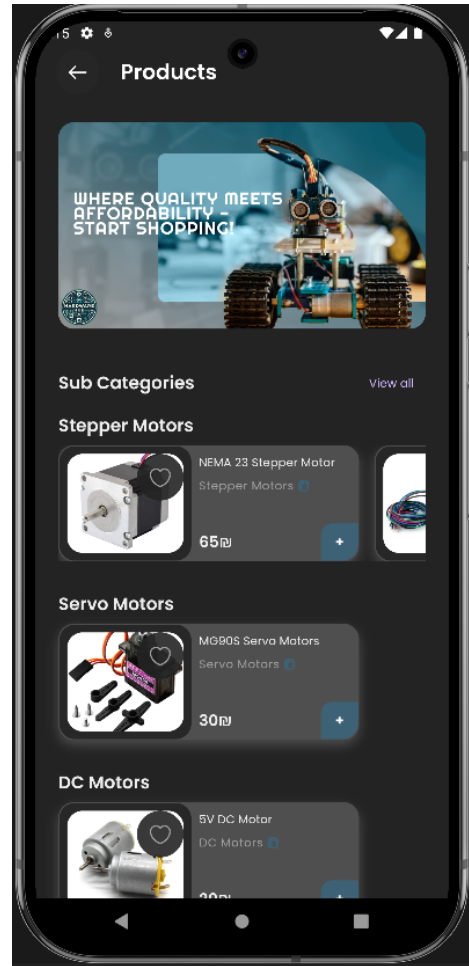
Products

WHERE QUALITY MEETS AFFORDABILITY - START SHOPPING!

Sub Categories
View all

Stepper Motors

NEMA 23 Stepper Motor
Stepper Motors
65₪
+

Servo Motors

MG90S Servo Motors
Servo Motors
30₪
+

DC Motors

5V DC Motor
DC Motors
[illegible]
+